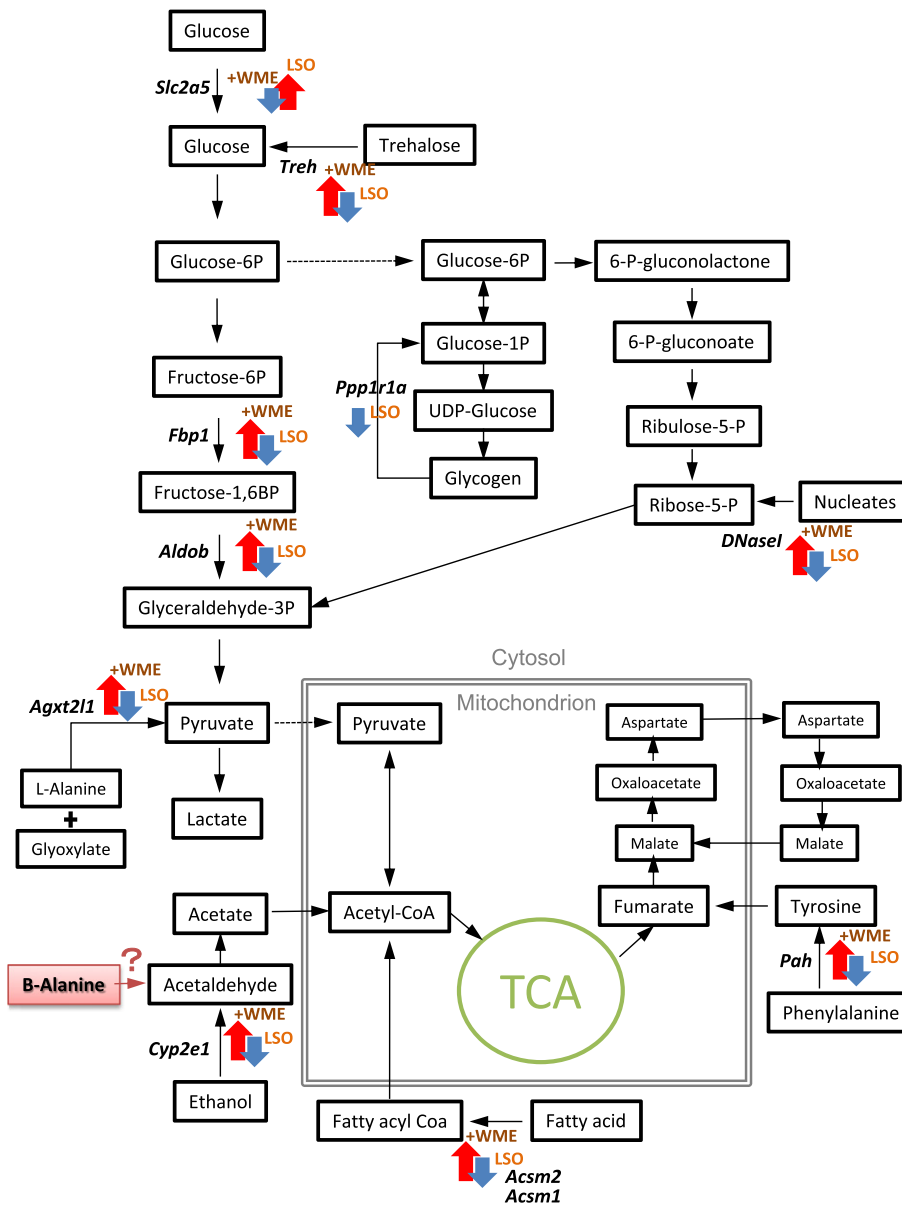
Glucose

Slc2a5

+WME

LSO

Glucose

Trehalose

Treh

+WME

LSO

Glucose-6P

Glucose-6P

6-P-gluconolactone

Glucose-1P

6-P-gluconoate

Fructose-6P

Ppp1r1a

LSO

UDP-Glucose

Ribulose-5-P

Fbp1

+WME

LSO

Glycogen

Fructose-1,6BP

Ribose-5-P

Nucleates

+WME

DNaseI

LSO

Aldob

+WME

LSO

Glyceraldehyde-3P

Cytosol

+WME

LSO

Mitochondrion

Agxt2l1

Pyruvate

Pyruvate

Aspartate

Aspartate

L-Alanine

Oxaloacetate

Oxaloacetate

+

Lactate

Malate

Malate

Glyoxylate

Acetate

Acetyl-CoA

Fumarate

Tyrosine

+WME

Pah

LSO

?

B-Alanine

Acetaldehyde

TCA

Phenylalanine

+WME

LSO

Cyp2e1

Ethanol

Fatty acyl Coa

Fatty acid

+WME

LSO

Acsm2

Acsm1